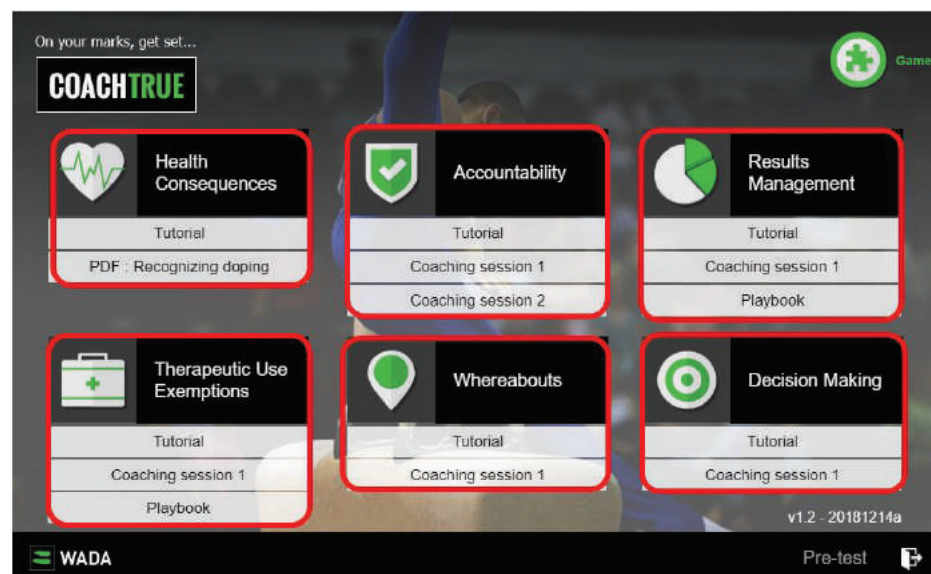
On your marks, get set...

COACHTRUE

Game

Health Consequences

Tutorial

PDF : Recognizing doping

Accountability

Tutorial

Coaching session 1

Coaching session 2

Results Management

Tutorial

Coaching session 1

Playbook

Therapeutic Use Exemptions

Tutorial

Coaching session 1

Playbook

Whereabouts

Tutorial

Coaching session 1

Decision Making

Tutorial

Coaching session 1

v1.2 - 20181214a

WADA

Pre-test